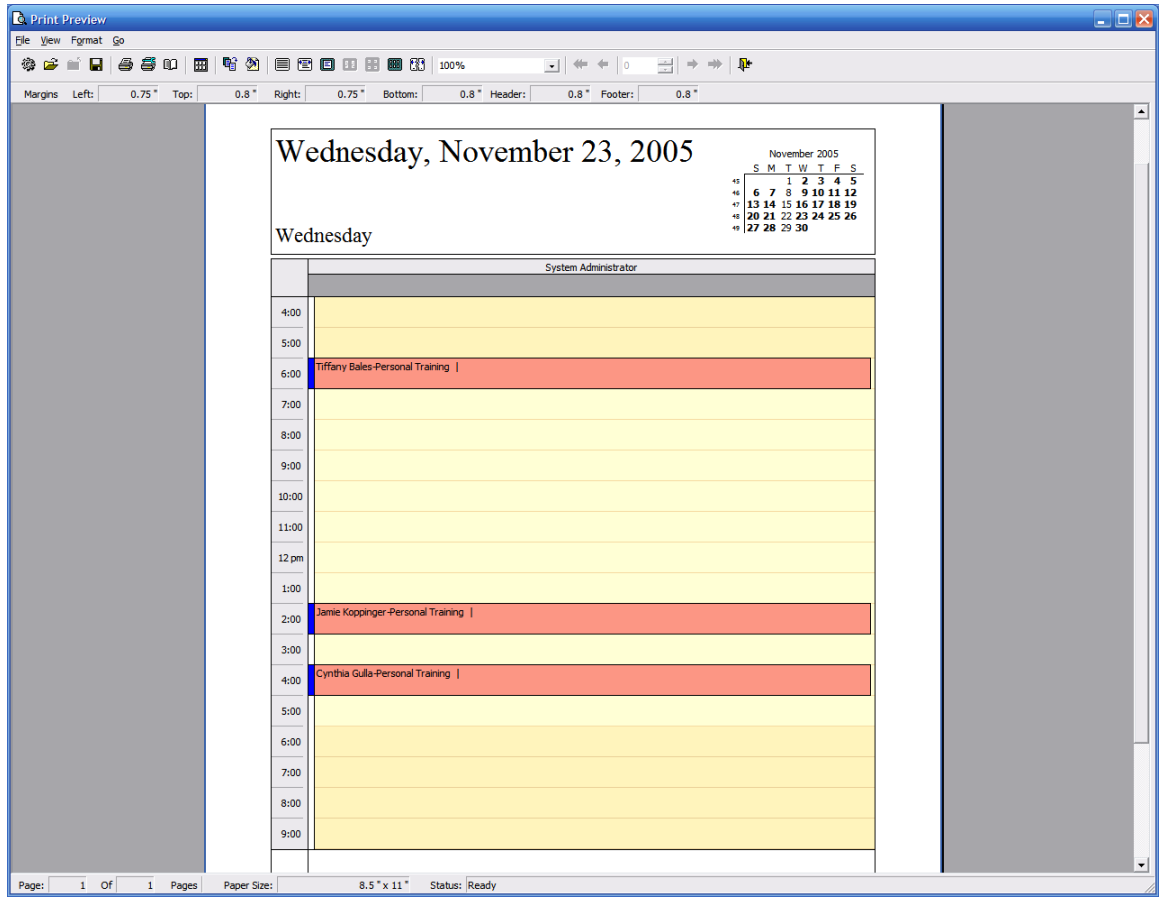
Print Preview

File View Format Go

100%

0

Margins Left: 0.75 " Top: 0.8 " Right: 0.75 " Bottom: 0.8 " Header: 0.8 " Footer: 0.8 "

Wednesday, November 23, 2005

Wednesday

November 2005

| | S | M | T | W | T | F | S |
|---|---|---|---|---|---|---|---|
| 45 | | | 1 | 2 | 3 | 4 | 5 |
| 46 | 6 | 7 | 8 | 9 | 10 | 11 | 12 |
| 47 | 13 | 14 | 15 | 16 | 17 | 18 | 19 |
| 48 | 20 | 21 | 22 | 23 | 24 | 25 | 26 |
| 49 | 27 | 28 | 29 | 30 | | | |

System Administrator

4:00
5:00
6:00 Tiffany Bales-Personal Training |
7:00
8:00
9:00
10:00
11:00
12 pm
1:00
2:00 Jamie Koppinger-Personal Training |
3:00
4:00 Cynthia Gulla-Personal Training |
5:00
6:00
7:00
8:00
9:00

Page: 1 Of 1 Pages Paper Size: 8.5 " x 11 " Status: Ready